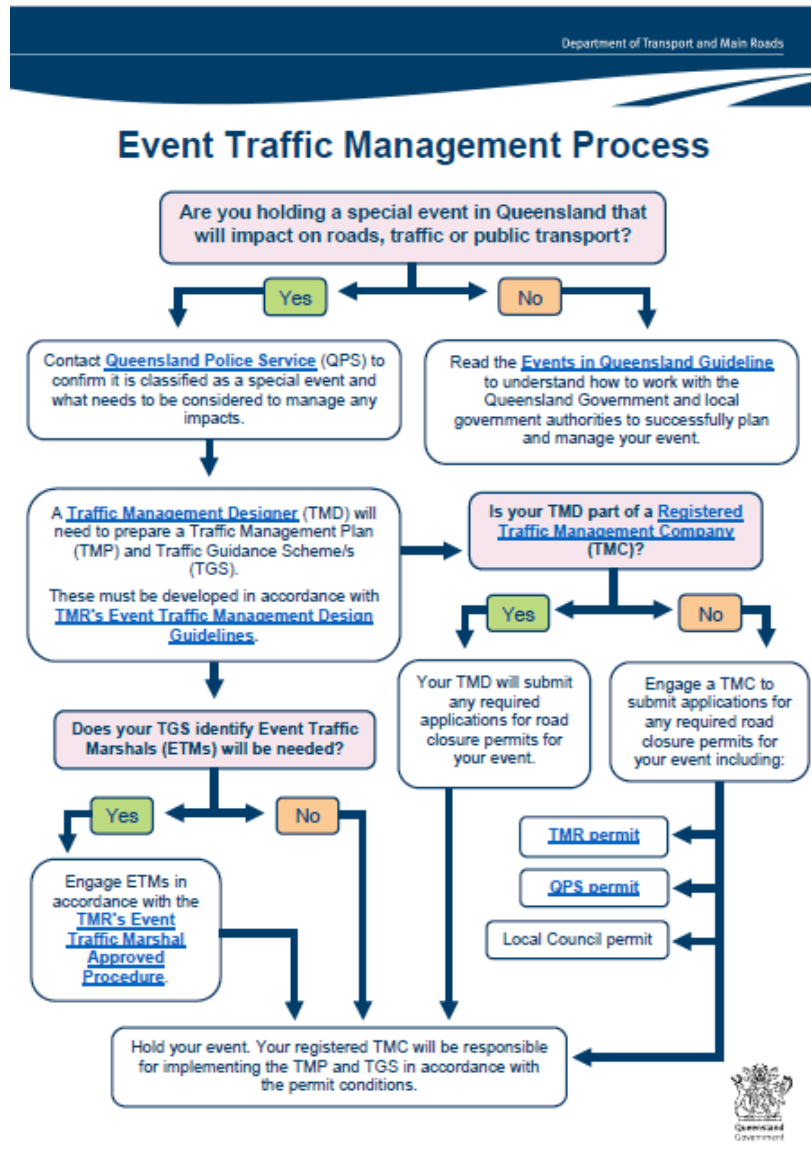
Department of Transport and Main Roads

Event Traffic Management Process

Are you holding a special event in Queensland that will impact on roads, traffic or public transport?

Yes

No

Contact Queensland Police Service (QPS) to confirm it is classified as a special event and what needs to be considered to manage any impacts.

Read the Events in Queensland Guideline to understand how to work with the Queensland Government and local government authorities to successfully plan and manage your event.

A Traffic Management Designer (TMD) will need to prepare a Traffic Management Plan (TMP) and Traffic Guidance Scheme/s (TGS).

These must be developed in accordance with TMR's Event Traffic Management Design Guidelines.

Is your TMD part of a Registered Traffic Management Company (TMC)?

Yes

No

Your TMD will submit any required applications for road closure permits for your event.

Engage a TMC to submit applications for any required road closure permits for your event including:

Does your TGS identify Event Traffic Marshals (ETMs) will be needed?

Yes

No

Engage ETMs in accordance with the TMR's Event Traffic Marshal Approved Procedure.

TMR permit

QPS permit

Local Council permit

Hold your event. Your registered TMC will be responsible for implementing the TMP and TGS in accordance with the permit conditions.

Queensland Government